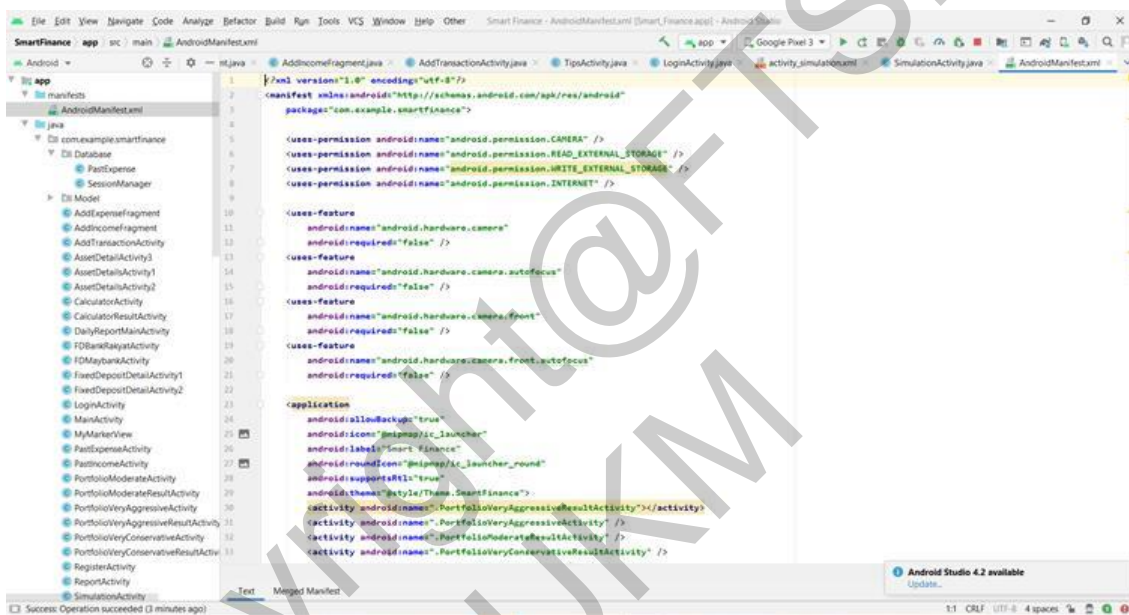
File Edit View Navigate Code Analyze Refactor Build Run Tools VCS Window Help Other Smart Finance - AndroidManifest.xml [Smart_Finance.app] - Android Studio

SmartFinance app src main AndroidManifest.xml

app Google Pixel 3

Android

nt.java AddIncomeFragment.java AddTransactionActivity.java TipsActivity.java LoginActivity.java activity_simulation.xml SimulationActivity.java AndroidManifest.xml

app
manifests
AndroidManifest.xml
java
com.example.smartfinance
Database
PastExpense
SessionManager
Model
AddExpenseFragment
AddIncomeFragment
AddTransactionActivity
AssetDetailActivity3
AssetDetailsActivity1
AssetDetailsActivity2
CalculatorActivity
CalculatorResultActivity
DailyReportMainActivity
FDBankRakyatActivity
FDMaybankActivity
FixedDepositDetailActivity1
FixedDepositDetailActivity2
LoginActivity
MainActivity
MyMarkerView
PastExpenseActivity
PastIncomeActivity
PortfolioModerateActivity
PortfolioModerateResultActivity
PortfolioVeryAggressiveActivity
PortfolioVeryAggressiveResultActivity
PortfolioVeryConservativeActivity
PortfolioVeryConservativeResultActiv
RegisterActivity
ReportActivity
SimulationActivity

1 <?xml version="1.0" encoding="utf-8"?>
2 <manifest xmlns:android="http://schemas.android.com/apk/res/android"
3 package="com.example.smartfinance">
4
5 <uses-permission android:name="android.permission.CAMERA" />
6 <uses-permission android:name="android.permission.READ_EXTERNAL_STORAGE" />
7 <uses-permission android:name="android.permission.WRITE_EXTERNAL_STORAGE" />
8 <uses-permission android:name="android.permission.INTERNET" />
9
10 <uses-feature
11 android:name="android.hardware.camera"
12 android:required="false" />
13 <uses-feature
14 android:name="android.hardware.camera.autofocus"
15 android:required="false" />
16 <uses-feature
17 android:name="android.hardware.camera.front"
18 android:required="false" />
19 <uses-feature
20 android:name="android.hardware.camera.front.autofocus"
21 android:required="false" />
22
23 <application
24 android:allowBackup="true"
25 android:icon="@mipmap/ic_launcher"
26 android:label="Smart Finance"
27 android:roundIcon="@mipmap/ic_launcher_round"
28 android:supportsRtl="true"
29 android:theme="@style/Theme.SmartFinance">
30 <activity android:name=".PortfolioVeryAggressiveResultActivity"></activity>
31 <activity android:name=".PortfolioVeryAggressiveActivity" />
32 <activity android:name=".PortfolioModerateResultActivity" />
33 <activity android:name=".PortfolioVeryConservativeResultActivity" />

Text Merged Manifest

Android Studio 4.2 available
Update...

Success: Operation succeeded (3 minutes ago)

1:1 CRLF UTF-8 4 spaces